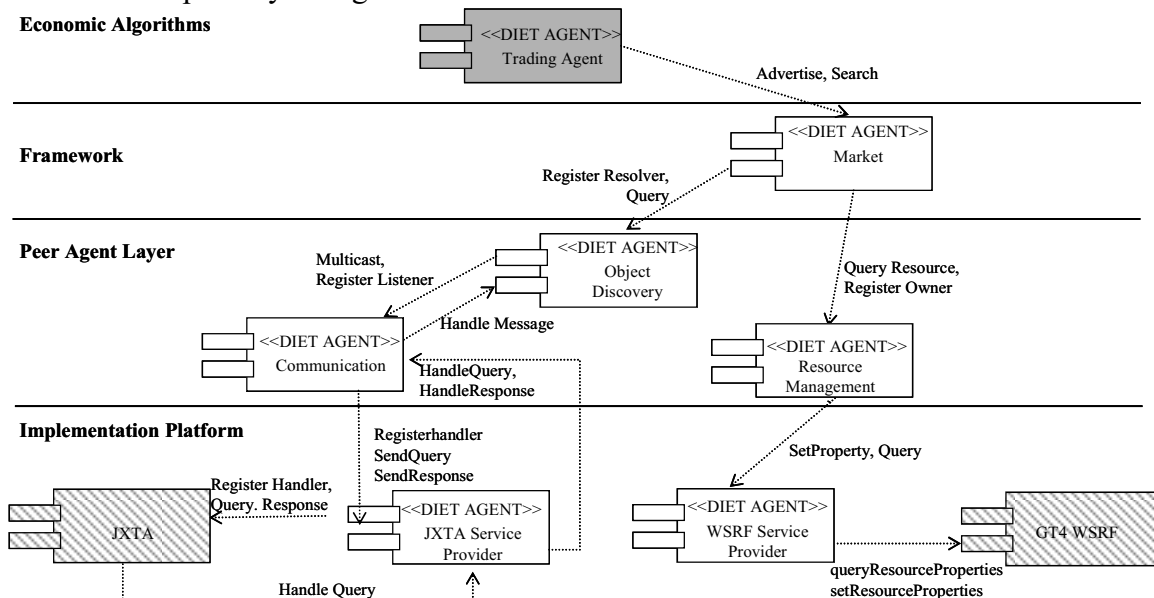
Economic Algorithms

<<DIET AGENT>>
Trading Agent

Advertise, Search

Framework

<<DIET AGENT>>
Market

Register Resolver, Query

Peer Agent Layer

<<DIET AGENT>>
Object Discovery

Multicast, Register Listener

Query Resource, Register Owner

Handle Message

<<DIET AGENT>>
Communication

HandleQuery, HandleResponse

<<DIET AGENT>>
Resource Management

Implementation Platform

Registerhandler
SendQuery
SendResponse

SetProperty, Query

Register Handler, Query. Response

JXTA

<<DIET AGENT>>
JXTA Service Provider

<<DIET AGENT>>
WSRF Service Provider

GT4 WSRF

Handle Query

queryResourceProperties
setResourceProperties